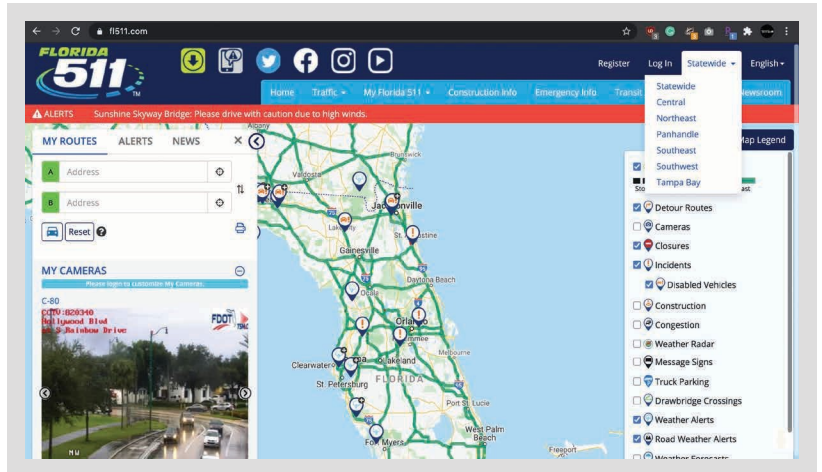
fl511.com

FLORIDA 511

Register Log In Statewide English

Home Traffic My Florida 511 Construction Info Emergency Info Transit Newsroom

Statewide
Central
Northeast
Panhandle
Southeast
Southwest
Tampa Bay

ALERTS Sunshine Skyway Bridge: Please drive with caution due to high winds.

MY ROUTES ALERTS NEWS

A Address
B Address

Reset

MY CAMERAS

Please login to customize My Cameras.

C-80

CCTV:020340
Hollywood Blvd
at S Rainbow Drive

FDOT

Map Legend

Detour Routes
Cameras
Closures
Incidents
Disabled Vehicles
Construction
Congestion
Weather Radar
Message Signs
Truck Parking
Drawbridge Crossings
Weather Alerts
Road Weather Alerts
Weather Forecasts

Brunswick
Valdosta
Jacksonville
Lake City
St. Augustine
Gainesville
Daytona Beach
Ocala
Orlando
Kissimmee
Lakeland
Melbourne
Clearwater
St. Petersburg
FLORIDA
Port St. Lucie
West Palm Beach
Fort Myers
Freeport